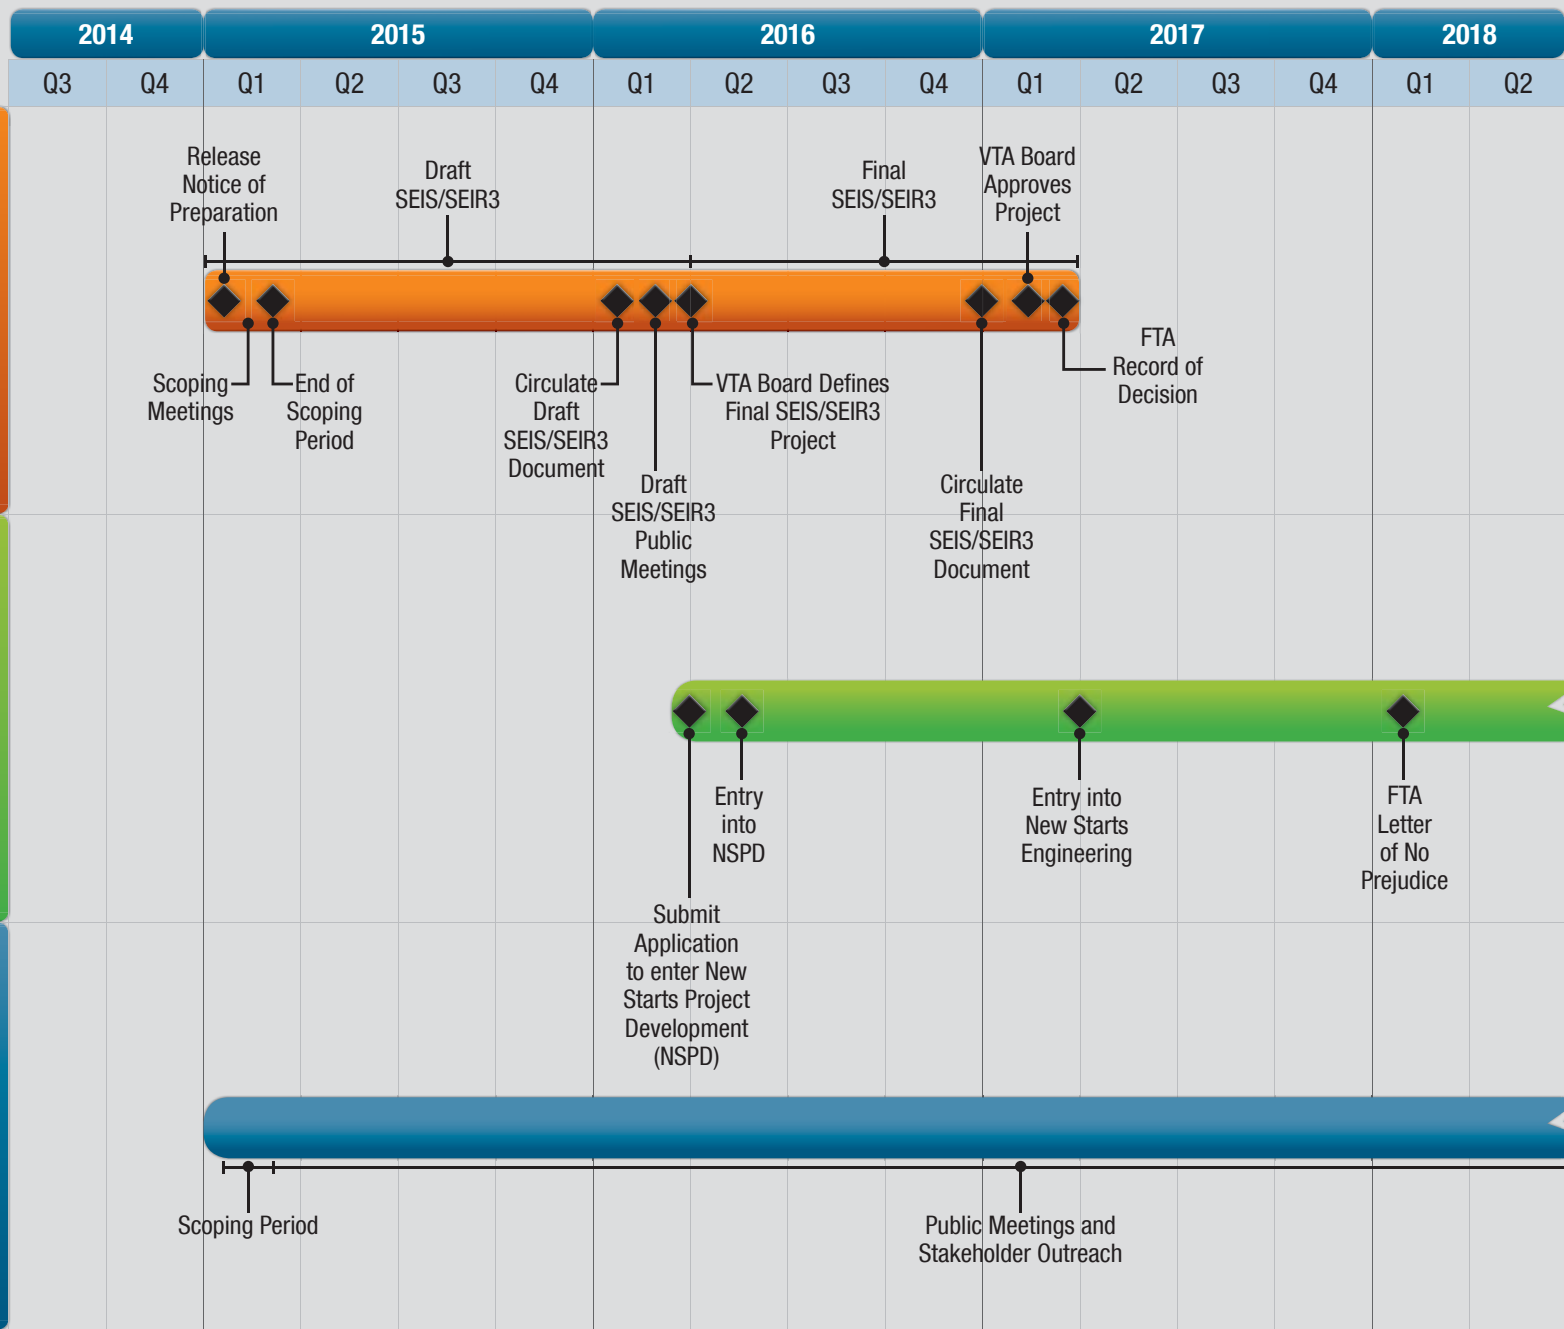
| 2014 | | 2015 | | | | 2016 | | | | 2017 | | | | 2018 | |
|---|---|---|---|---|---|---|---|---|---|---|---|---|---|---|---|
| Q3 | Q4 | Q1 | Q2 | Q3 | Q4 | Q1 | Q2 | Q3 | Q4 | Q1 | Q2 | Q3 | Q4 | Q1 | Q2 |

Release Notice of Preparation

Draft SEIS/SEIR3

Final SEIS/SEIR3

VTA Board Approves Project

Scoping Meetings

End of Scoping Period

Circulate Draft SEIS/SEIR3 Document

VTA Board Defines Final SEIS/SEIR3 Project

FTA Record of Decision

Draft SEIS/SEIR3 Public Meetings

Circulate Final SEIS/SEIR3 Document

Entry into NSPD

Entry into New Starts Engineering

FTA Letter of No Prejudice

Submit Application to enter New Starts Project Development (NSPD)

Scoping Period

Public Meetings and Stakeholder Outreach